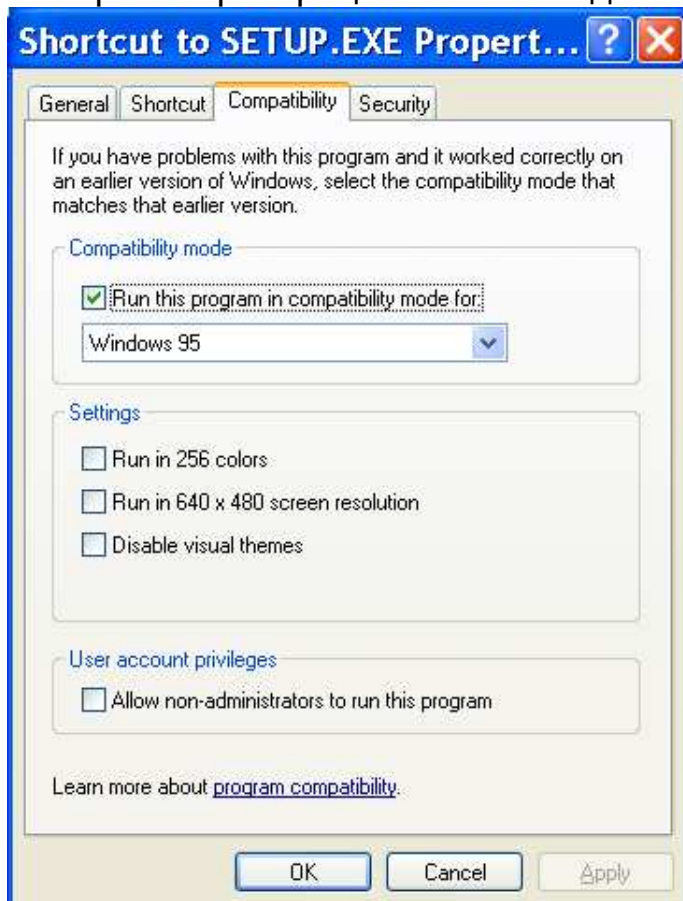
Shortcut to SETUP.EXE Propert...

General | Shortcut | Compatibility | Security

If you have problems with this program and it worked correctly on an earlier version of Windows, select the compatibility mode that matches that earlier version.

Compatibility mode

Run this program in compatibility mode for:

Windows 95

Settings

Run in 256 colors

Run in 640 x 480 screen resolution

Disable visual themes

User account privileges

Allow non-administrators to run this program

Learn more about program compatibility.

OK Cancel Apply